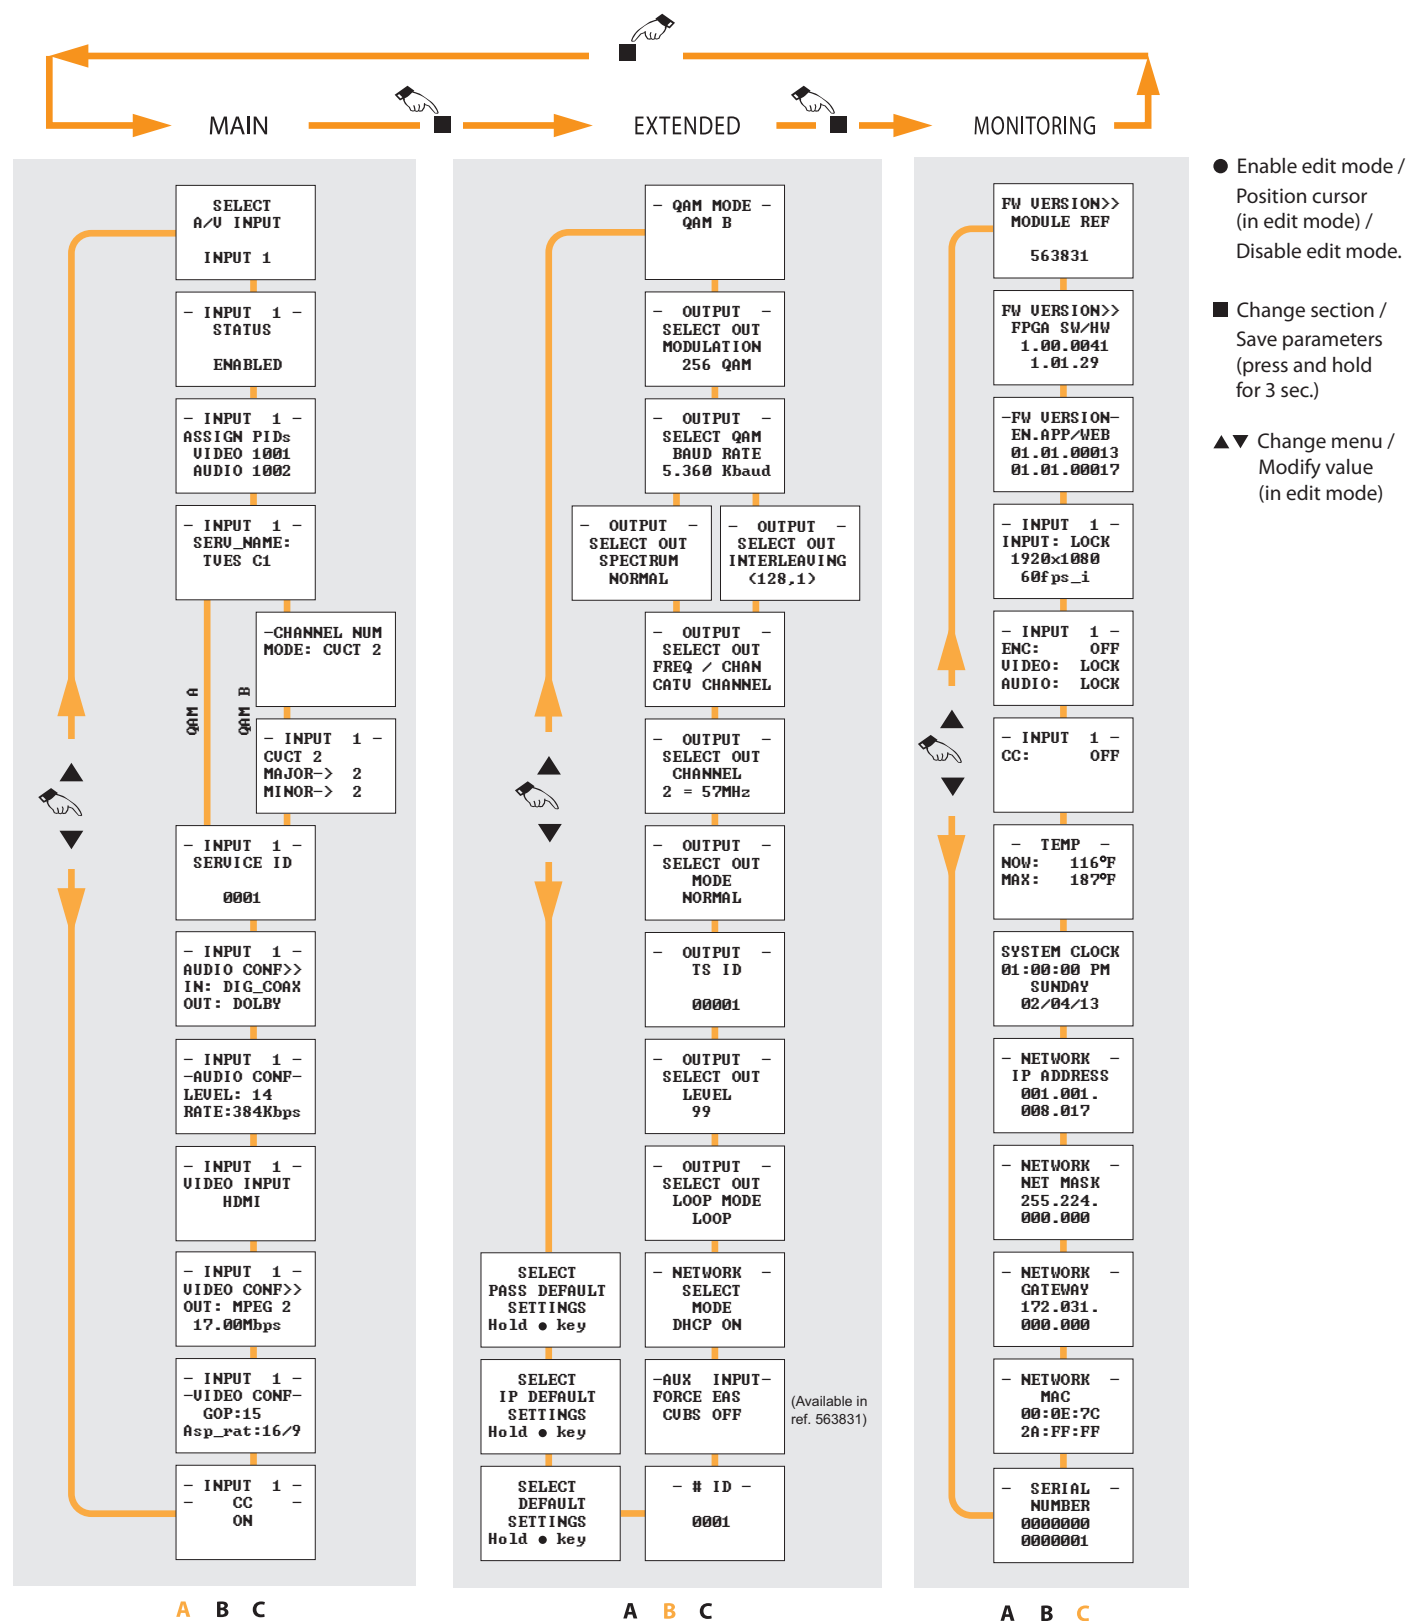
MAIN

EXTENDED

MONITORING

● Enable edit mode / Position cursor (in edit mode) / Disable edit mode.

■ Change section / Save parameters (press and hold for 3 sec.)

▲▼ Change menu / Modify value (in edit mode)

SELECT A/V INPUT

INPUT 1

– INPUT 1 – STATUS

ENABLED

– INPUT 1 – ASSIGN PIDs VIDEO 1001 AUDIO 1002

– INPUT 1 – SERV_NAME: TVES C1

QAM A

QAM B

–CHANNEL NUM MODE: CVCT 2

– INPUT 1 – CVCT 2 MAJOR-> 2 MINOR-> 2

– INPUT 1 – SERVICE ID

0001

– INPUT 1 – AUDIO CONF>> IN: DIG_COAX OUT: DOLBY

– INPUT 1 – –AUDIO CONF– LEVEL: 14 RATE:384Kbps

– INPUT 1 – VIDEO INPUT HDMI

– INPUT 1 – VIDEO CONF>> OUT: MPEG 2 17.00Mbps

– INPUT 1 – –VIDEO CONF– GOP:15 Asp_rat:16/9

– INPUT 1 – – CC – ON

A B C

– QAM MODE – QAM B

– OUTPUT – SELECT OUT MODULATION 256 QAM

– OUTPUT – SELECT QAM BAUD RATE 5.360 Kbaud

– OUTPUT – SELECT OUT SPECTRUM NORMAL

– OUTPUT – SELECT OUT INTERLEAVING (128,1)

– OUTPUT – SELECT OUT FREQ / CHAN CATV CHANNEL

– OUTPUT – SELECT OUT CHANNEL 2 = 57MHz

– OUTPUT – SELECT OUT MODE NORMAL

– OUTPUT – TS ID

00001

– OUTPUT – SELECT OUT LEVEL 99

– OUTPUT – SELECT OUT LOOP MODE LOOP

SELECT PASS DEFAULT SETTINGS Hold ● key

– NETWORK – SELECT MODE DHCP ON

SELECT IP DEFAULT SETTINGS Hold ● key

–AUX INPUT– FORCE EAS CVBS OFF

(Available in ref. 563831)

SELECT DEFAULT SETTINGS Hold ● key

– # ID –

0001

A B C

FW VERSION>> MODULE REF

563831

FW VERSION>> FPGA SW/HW 1.00.0041 1.01.29

–FW VERSION– EN.APP/WEB 01.01.00013 01.01.00017

– INPUT 1 – INPUT: LOCK 1920x1080 60fps_i

– INPUT 1 – ENC: OFF VIDEO: LOCK AUDIO: LOCK

– INPUT 1 – CC: OFF

– TEMP – NOW: 116ºF MAX: 187ºF

SYSTEM CLOCK 01:00:00 PM SUNDAY 02/04/13

– NETWORK – IP ADDRESS 001.001. 008.017

– NETWORK – NET MASK 255.224. 000.000

– NETWORK – GATEWAY 172.031. 000.000

– NETWORK – MAC 00:0E:7C 2A:FF:FF

– SERIAL – NUMBER 0000000 0000001

A B C